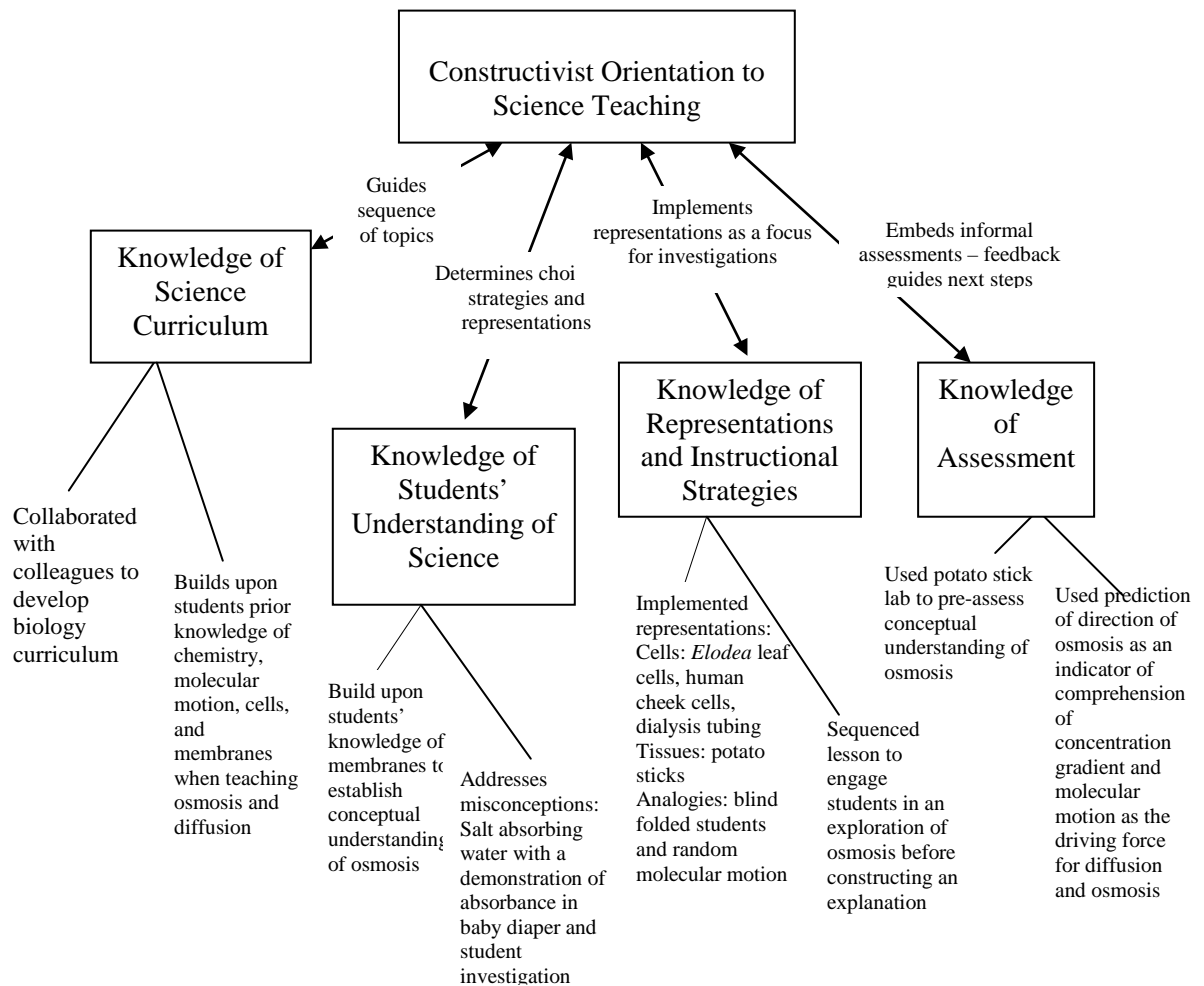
Constructivist Orientation to Science Teaching

Guides sequence of topics

Determines choi strategies and representations

Implements representations as a focus for investigations

Embeds informal assessments – feedback guides next steps

Knowledge of Science Curriculum

Knowledge of Students' Understanding of Science

Knowledge of Representations and Instructional Strategies

Knowledge of Assessment

Collaborated with colleagues to develop biology curriculum

Builds upon students prior knowledge of chemistry, molecular motion, cells, and membranes when teaching osmosis and diffusion

Build upon students' knowledge of membranes to establish conceptual understanding of osmosis

Addresses misconceptions: Salt absorbing water with a demonstration of absorbance in baby diaper and student investigation

Implemented representations: Cells: *Elodea* leaf cells, human cheek cells, dialysis tubing Tissues: potato sticks Analogies: blind folded students and random molecular motion

Sequenced lesson to engage students in an exploration of osmosis before constructing an explanation

Used potato stick lab to pre-assess conceptual understanding of osmosis

Used prediction of direction of osmosis as an indicator of comprehension of concentration gradient and molecular motion as the driving force for diffusion and osmosis